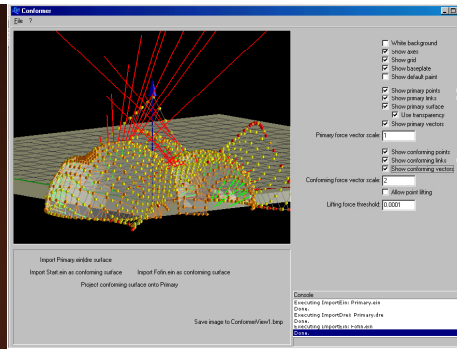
Conformer

File ?

White background
Show axes
Show grid
Show baseplate
Show default point

Show primary points
Show primary links
Show primary surface
Use transparency
Show primary vectors

Primary force vector scale 1

Show conforming points
Show conforming links
Show conforming vectors

Conforming force vector scale 2

Allow point lifting

Lifting force threshold 0.0001

Import Primary-airldir surface

Import Start.ein as conforming surface

Import Fofin.ein as conforming surface

Project conforming surface onto Primary

Save image to ConformerView1.bmp

Console
Executing ImportEin: Primary.ein
Done.
Executing ImportDre: Primary.dre
Done.
Executing ImportEin: Fofin.ein
Done.